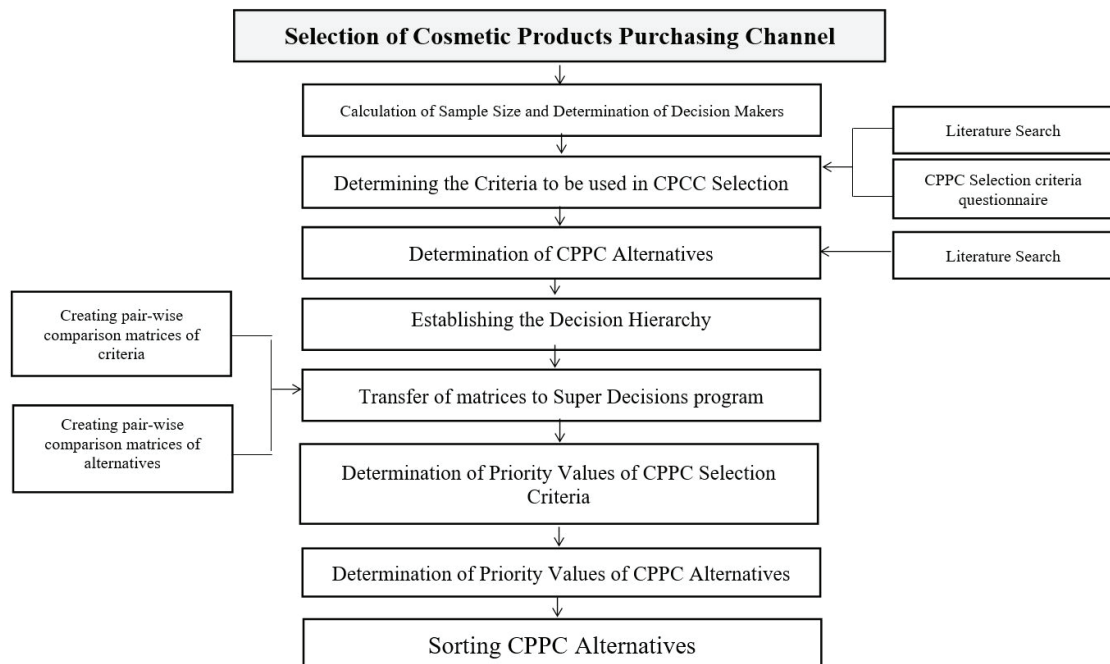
Selection of Cosmetic Products Purchasing Channel

Calculation of Sample Size and Determination of Decision Makers

Literature Search

Determining the Criteria to be used in CPCC Selection

CPPC Selection criteria questionnaire

Determination of CPPC Alternatives

Literature Search

Creating pair-wise comparison matrices of criteria

Establishing the Decision Hierarchy

Transfer of matrices to Super Decisions program

Creating pair-wise comparison matrices of alternatives

Determination of Priority Values of CPPC Selection Criteria

Determination of Priority Values of CPPC Alternatives

Sorting CPPC Alternatives